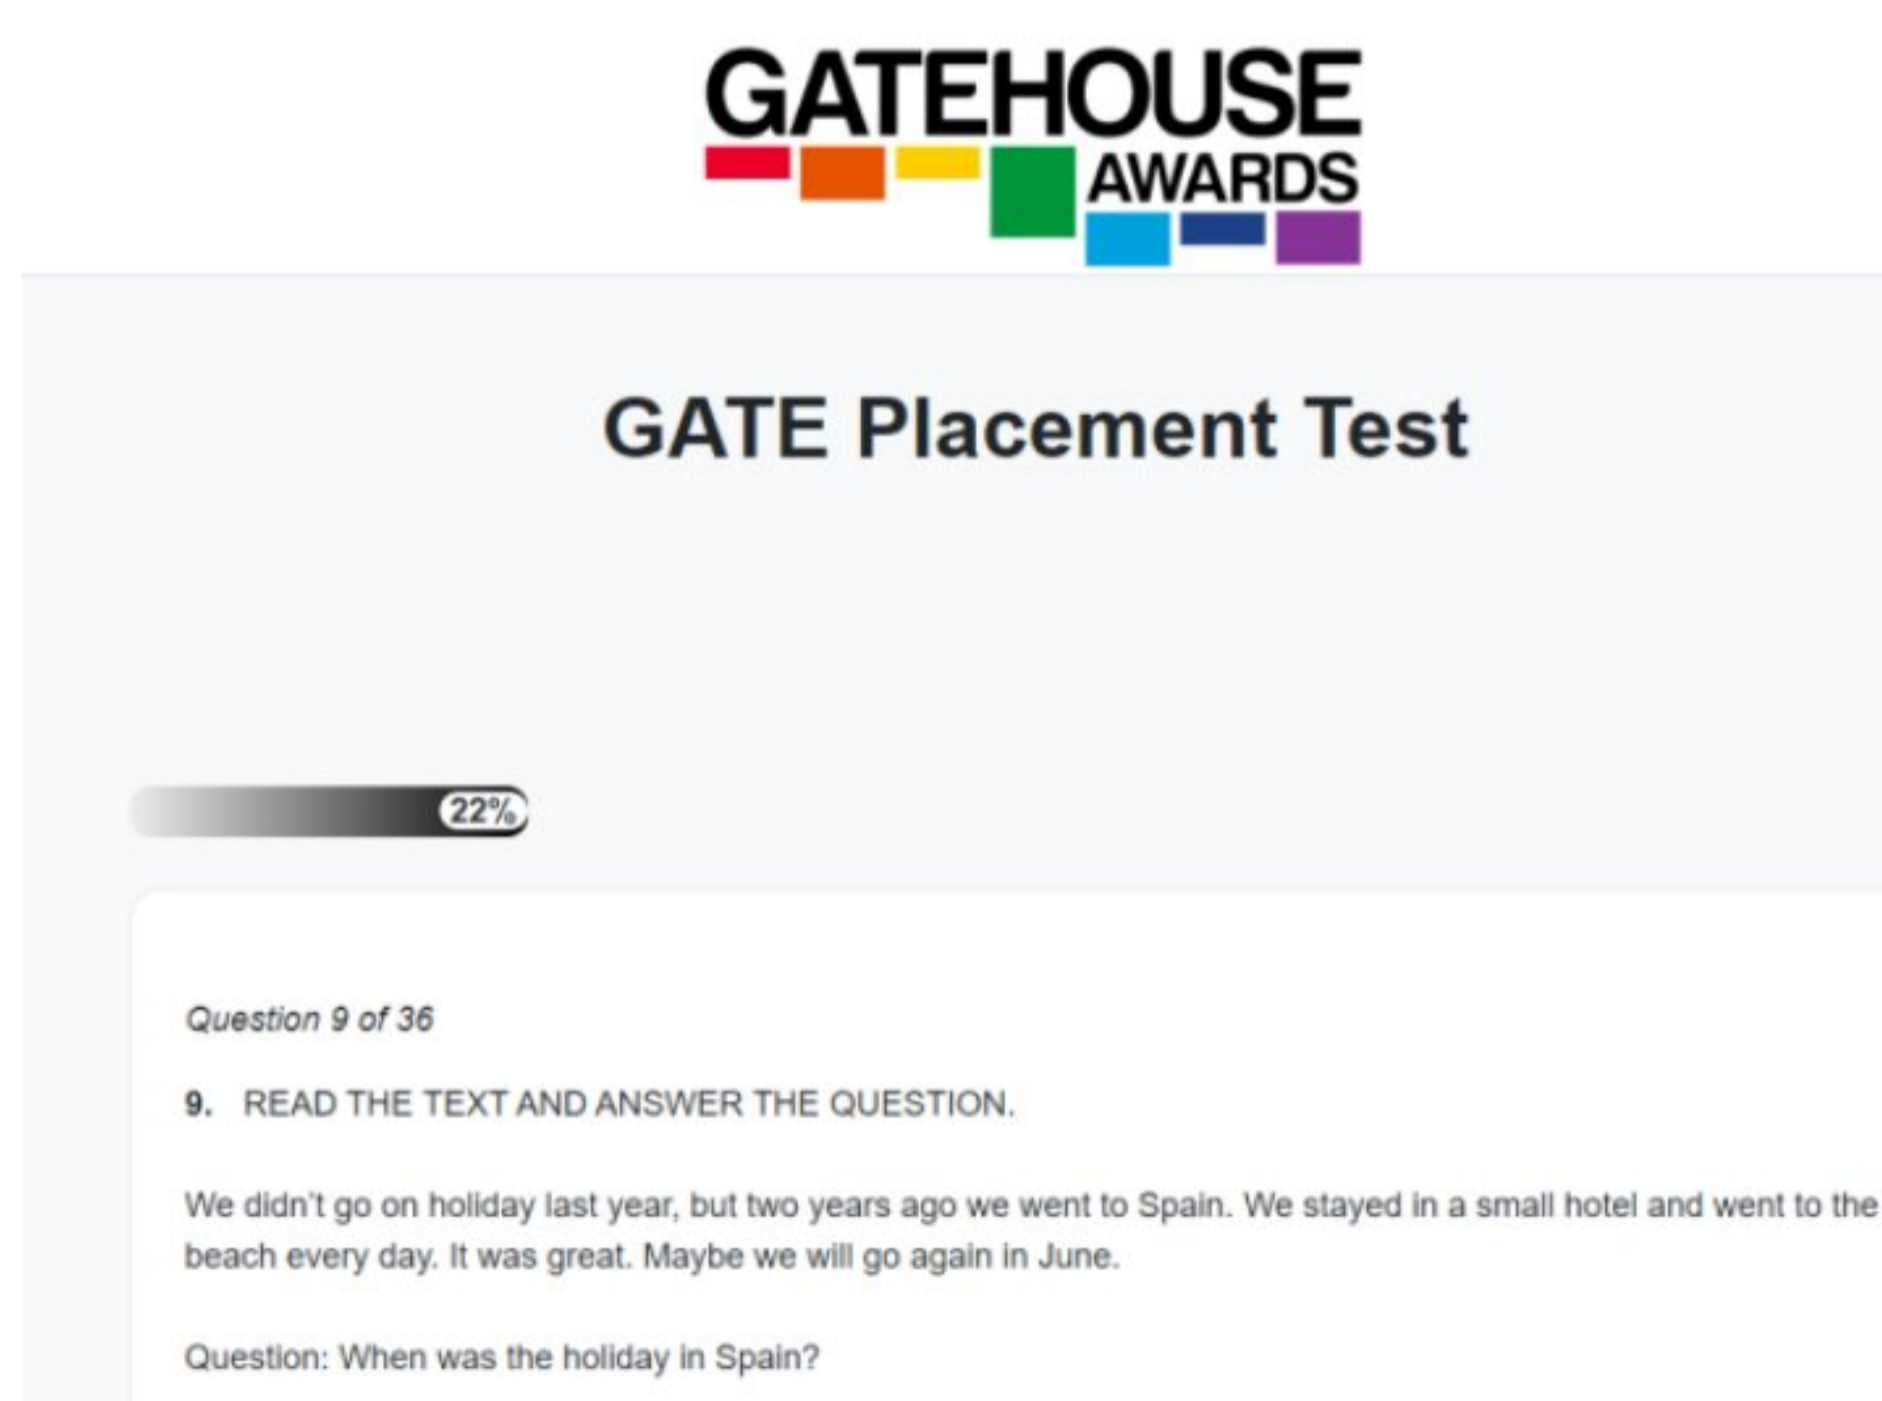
GATEHOUSE AWARDS

GATE Placement Test

22%

Question 9 of 36

9. READ THE TEXT AND ANSWER THE QUESTION.

We didn't go on holiday last year, but two years ago we went to Spain. We stayed in a small hotel and went to the beach every day. It was great. Maybe we will go again in June.

Question: When was the holiday in Spain?